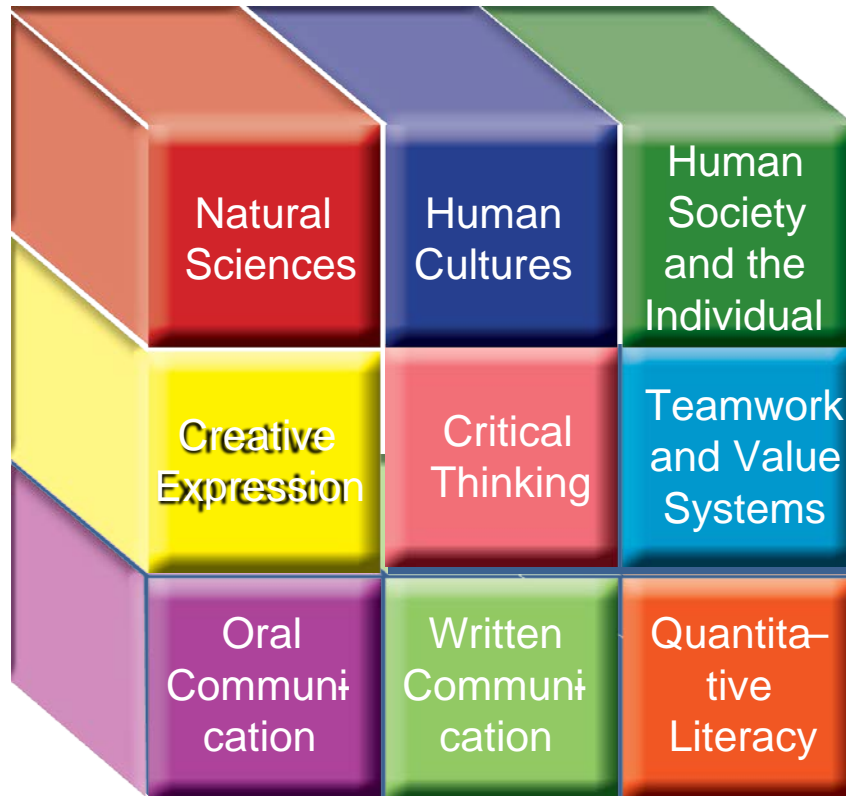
Natural Sciences

Human Cultures

Human Society and the Individual

Creative Expression

Critical Thinking

Teamwork and Value Systems

Oral Communication

Written Communication

Quantitative Literacy